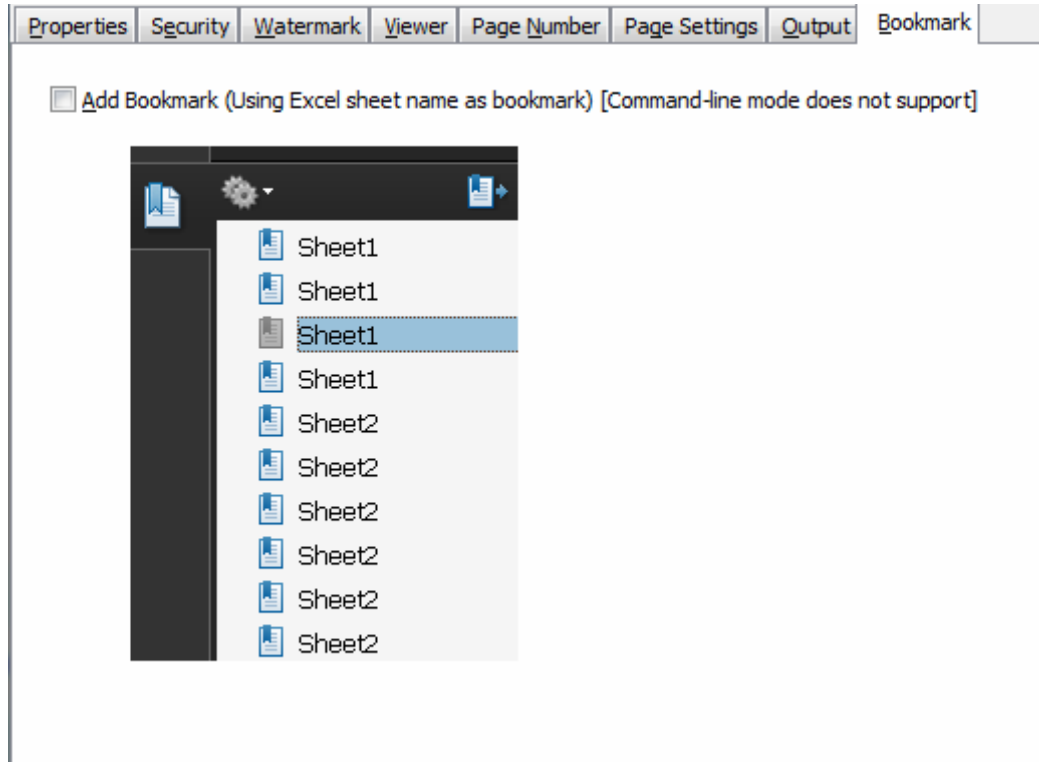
Properties | Security | Watermark | Viewer | Page Number | Page Settings | Output | Bookmark

Add Bookmark (Using Excel sheet name as bookmark) [Command-line mode does not support]

Sheet1
Sheet1
Sheet1
Sheet1
Sheet2
Sheet2
Sheet2
Sheet2
Sheet2
Sheet2